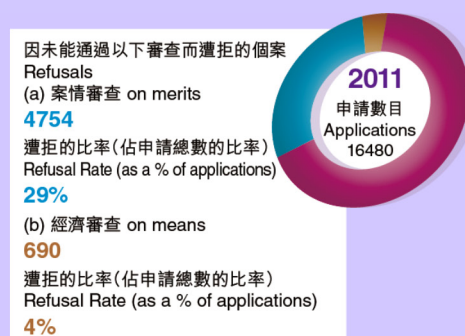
因未能通過以下審查而遭拒的個案
Refusals
(a) 案情審查 on merits
4754
遭拒的比率(佔申請總數的比率)
Refusal Rate (as a % of applications)
29%
(b) 經濟審查 on means
690
遭拒的比率(佔申請總數的比率)
Refusal Rate (as a % of applications)
4%

2011
申請數目
Applications
16480